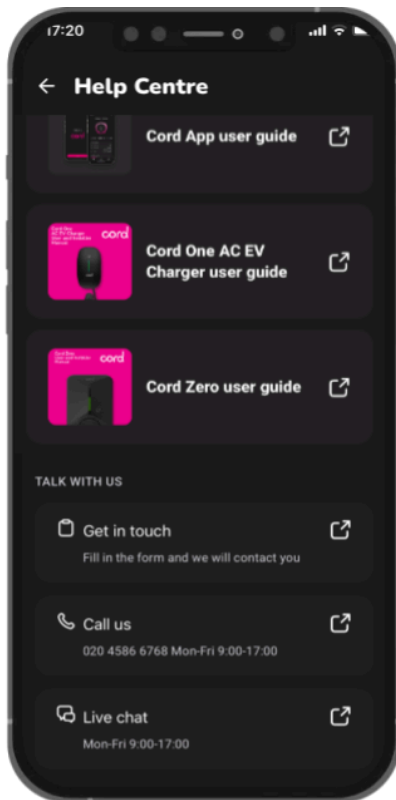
17:20

Help Centre

Cord App user guide

cord

Cord One AC EV Charger user guide

cord

Cord Zero user guide

TALK WITH US

Get in touch
Fill in the form and we will contact you

Call us
020 4586 6768 Mon-Fri 9:00-17:00

Live chat
Mon-Fri 9:00-17:00